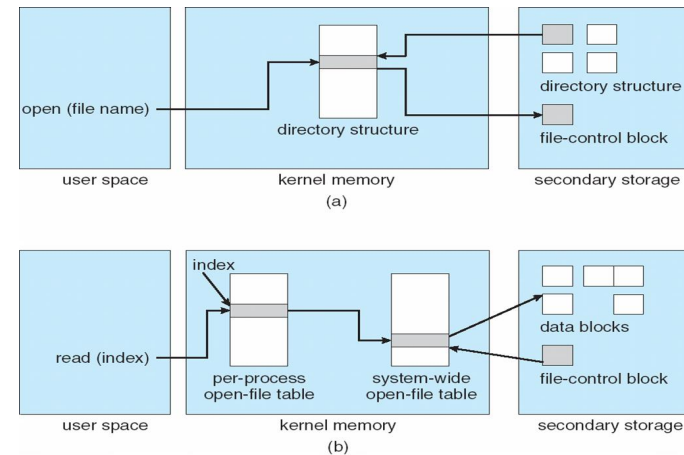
open (file name)

directory structure

directory structure

file-control block

user space

kernel memory

secondary storage

(a)

index

read (index)

per-process open-file table

system-wide open-file table

data blocks

file-control block

user space

kernel memory

secondary storage

(b)